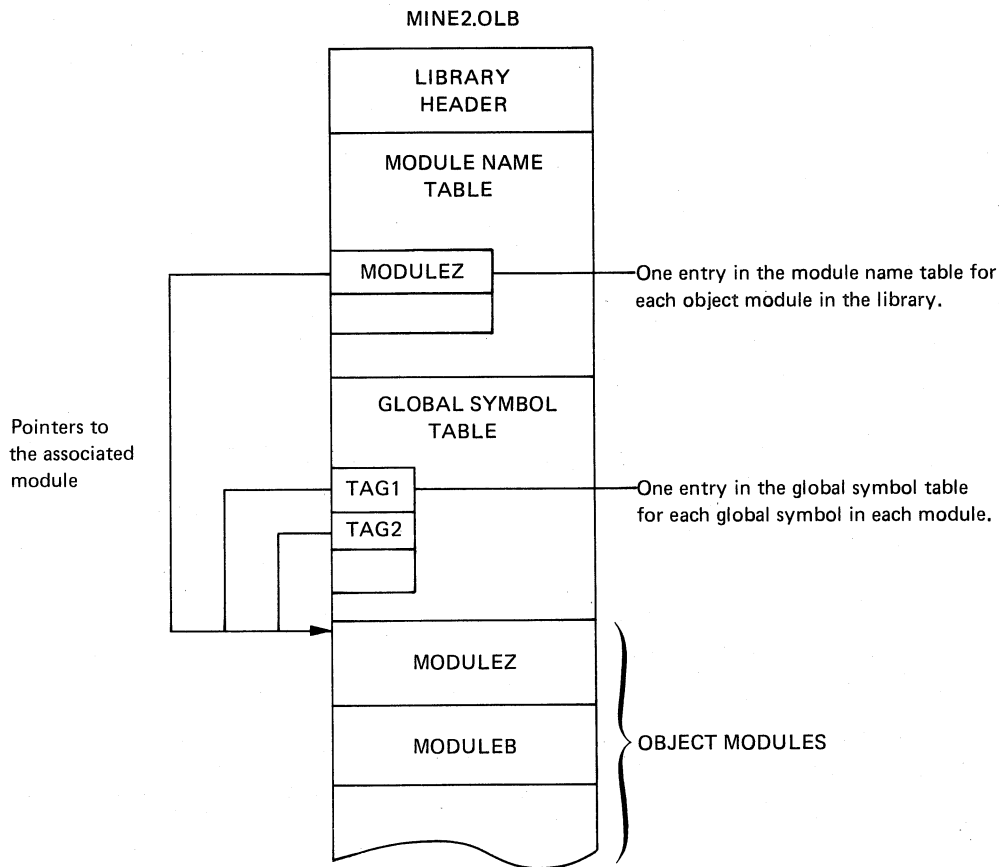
MINE2.OLB

LIBRARY HEADER

MODULE NAME TABLE

MODULEZ

One entry in the module name table for each object module in the library.

Pointers to the associated module

GLOBAL SYMBOL TABLE

TAG1

TAG2

One entry in the global symbol table for each global symbol in each module.

MODULEZ

MODULEB

OBJECT MODULES